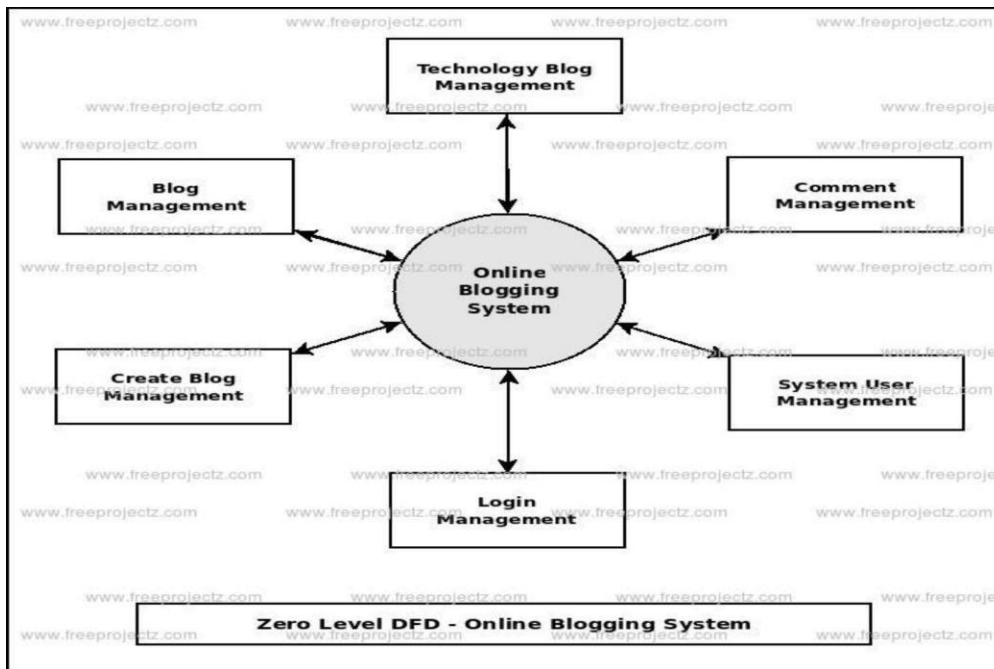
www.freeprojectz.com

Technology Blog Management

Blog Management

Comment Management

Online Blogging System

Create Blog Management

System User Management

Login Management

Zero Level DFD - Online Blogging System